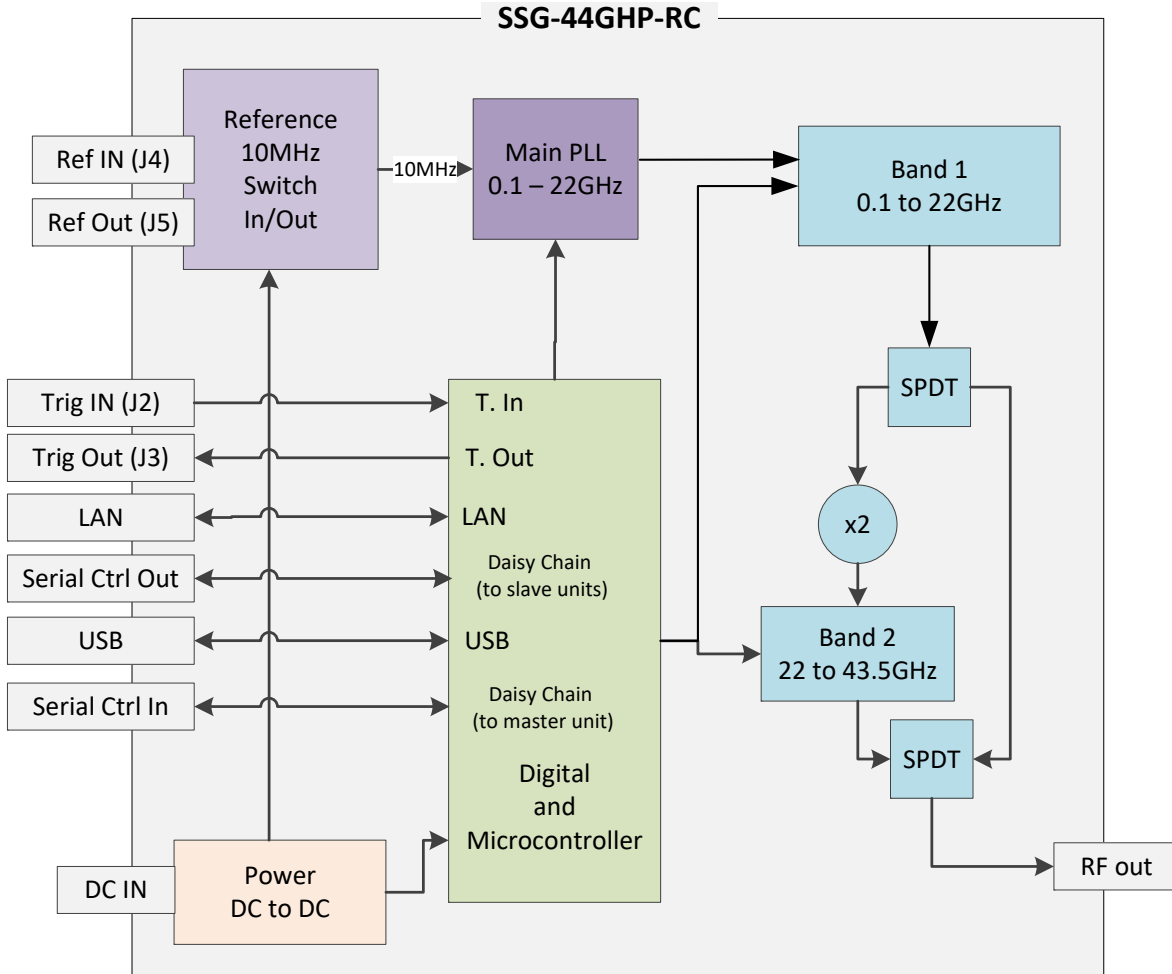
SSG-44GHP-RC

Ref IN (J4)

Ref Out (J5)

Reference 10MHz Switch In/Out

10MHz

Main PLL 0.1 – 22GHz

Band 1 0.1 to 22GHz

SPDT

x2

Trig IN (J2)

Trig Out (J3)

LAN

Serial Ctrl Out

USB

Serial Ctrl In

T. In

T. Out

LAN

Daisy Chain (to slave units)

USB

Daisy Chain (to master unit)

Digital and Microcontroller

Band 2 22 to 43.5GHz

SPDT

DC IN

Power DC to DC

RF out